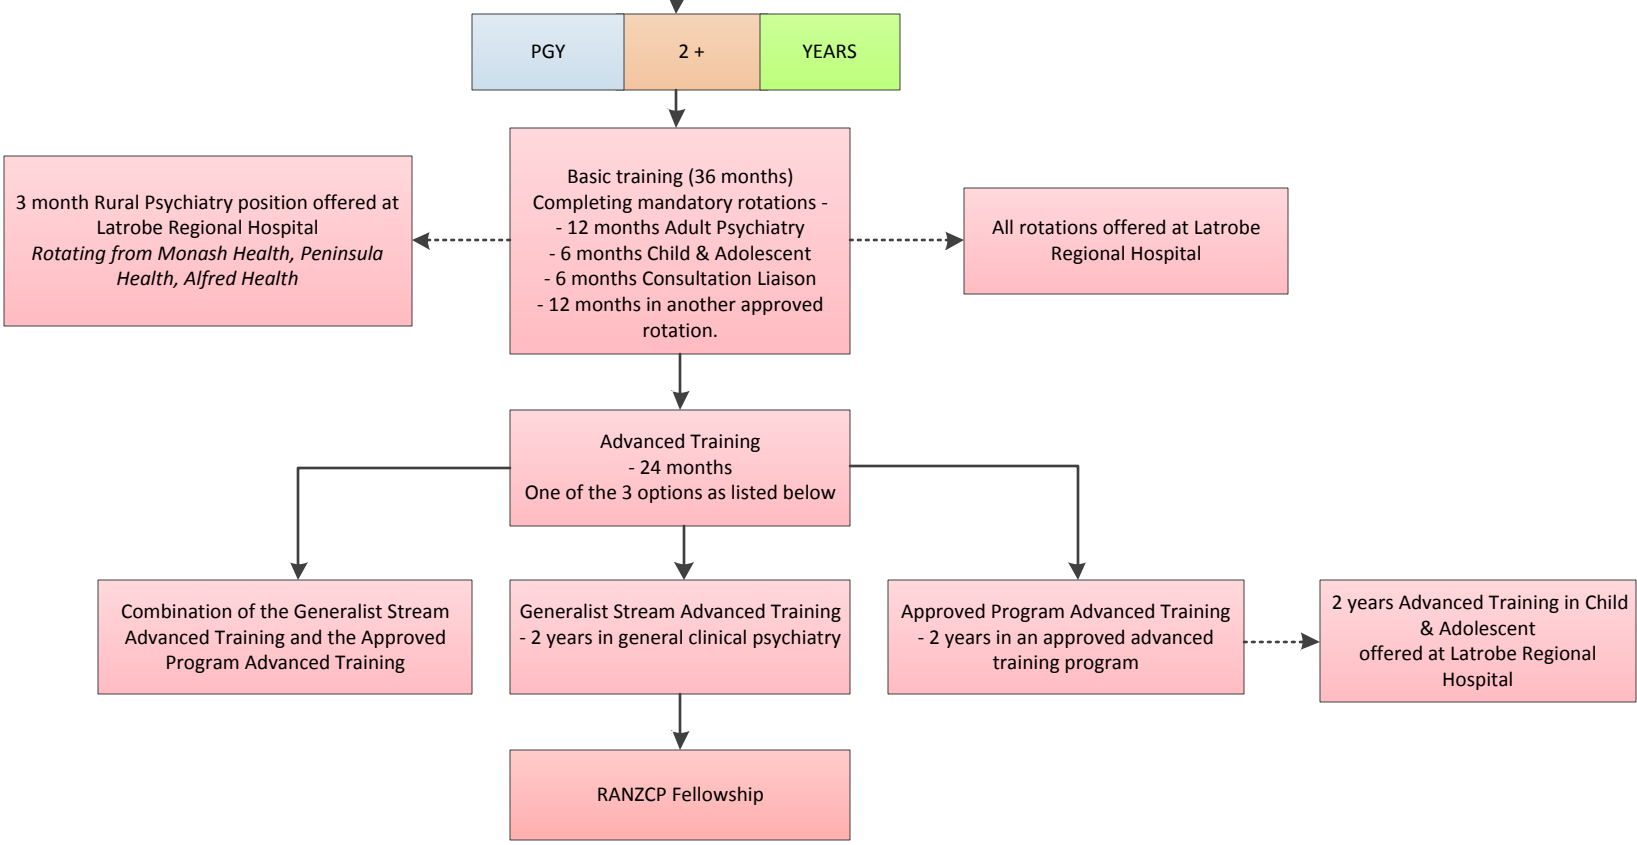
PGY
2 +
YEARS

3 month Rural Psychiatry position offered at Latrobe Regional Hospital
*Rotating from Monash Health, Peninsula Health, Alfred Health*

Basic training (36 months)
Completing mandatory rotations -
- 12 months Adult Psychiatry
- 6 months Child & Adolescent
- 6 months Consultation Liaison
- 12 months in another approved rotation.

All rotations offered at Latrobe Regional Hospital

Advanced Training
- 24 months
One of the 3 options as listed below

Combination of the Generalist Stream Advanced Training and the Approved Program Advanced Training

Generalist Stream Advanced Training
- 2 years in general clinical psychiatry

Approved Program Advanced Training
- 2 years in an approved advanced training program

2 years Advanced Training in Child & Adolescent
offered at Latrobe Regional Hospital

RANZCP Fellowship